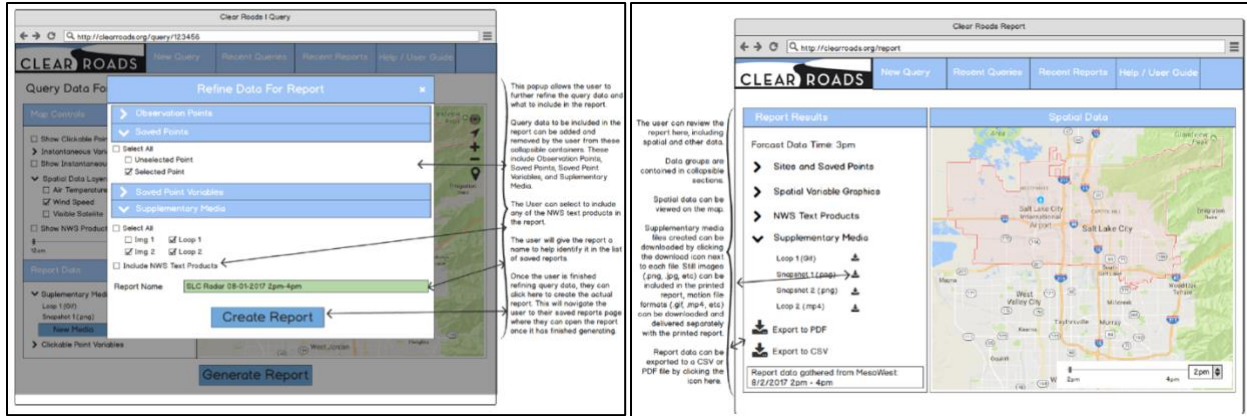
Clear Roads | Query

http://clearroads.org/query/123456

CLEAR ROADS

New Query

Recent Queries

Recent Reports

Help / User Guide

Query Data Fo

Map Controls

Show Clickable Poi

Instantaneous Vari

Show Instantaneous

Spatial Data Laye

Air Temperatu

Wind Speed

Visible Satellite

Show NWS Product

12am

Report Data

Suplementary Medi

Loop 1 (Gif)

Snapshot 1 (png)

New Media

Clickable Point Variables

Refine Data For Report

Observation Points

Saved Points

Select All

Unselected Point

Selected Point

Saved Point Variables

Supplementary Media

Select All

Img 1

Loop 1

Img 2

Loop 2

Include NWS Text Products

Report Name

SLC Radar 08-01-2017 2pm-4pm

Create Report

Generate Report

West Jordan

This popup allows the user to further refine the query data and what to include in the report.

Query data to be included in the report can be added and removed by the user from these collapsible containers. These include Observation Points, Saved Points, Saved Point Variables, and Supplementary Media.

The User can select to include any of the NWS text products in the report.

The user will give the report a name to help identify it in the list of saved reports

Once the user is finished refining query data, they can click here to create the actual report. This will navigate the user to their saved reports page where they can open the report once it has finished generating.

Clear Roads Report

http://clearroads.org/report

CLEAR ROADS

New Query

Recent Queries

Recent Reports

Help / User Guide

Report Results

Forcast Data Time: 3pm

Sites and Saved Points

Spatial Variable Graphics

NWS Text Products

Supplementary Media

Loop 1 (Gif)

Snapshot 1 (png)

Snapshot 2 (png)

Loop 2 (mp4)

Export to PDF

Export to CSV

Report data gathered from MesoWest: 8/2/2017 2pm - 4pm

Spatial Data

Salt Lake City

West Valley City

Murray

2pm

4pm

2pm

The user can review the report here, including spatial and other data.

Data groups are contained in collapsible sections.

Spatial data can be viewed on the map.

Supplementary media files created can be downloaded by clicking the download icon next to each file. Still images (.png, .jpg, etc) can be included in the printed report, motion file formats (.gif, .mp4, etc) can be downloaded and delivered separately with the printed report.

Report data can be exported to a CSV or PDF file by clicking the icon here.